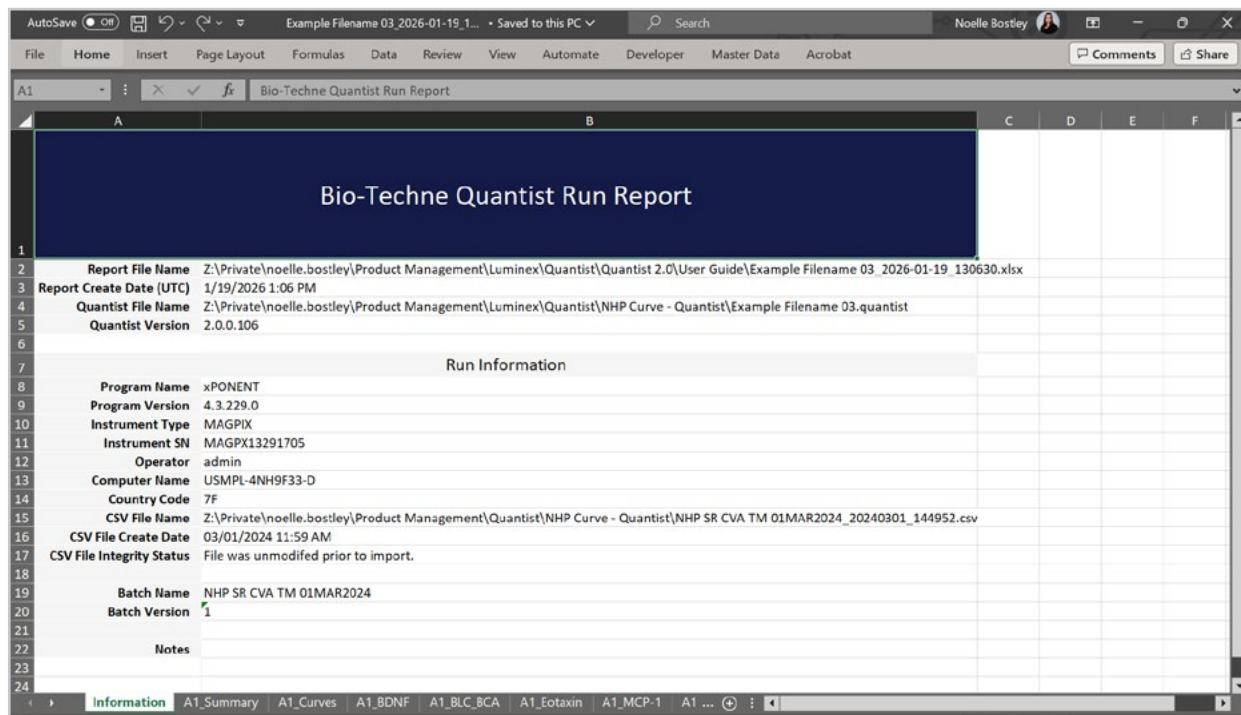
AutoSave Off Example Filename 03_2026-01-19_1... • Saved to this PC Search Noelle Bostley

File Home Insert Page Layout Formulas Data Review View Automate Developer Master Data Acrobat Comments Share

A1 $f_x$ Bio-Techne Quantist Run Report

| | A | B | C | D | E | F |
|---|---|---|---|---|---|---|
| 1 | Bio-Techne Quantist Run Report | | | | | |
| 2 | Report File Name | Z:\Private\noelle.bostley\Product Management\Luminex\Quantist\Quantist 2.0\User Guide\Example Filename 03_2026-01-19_130630.xlsx | | | | |
| 3 | Report Create Date (UTC) | 1/19/2026 1:06 PM | | | | |
| 4 | Quantist File Name | Z:\Private\noelle.bostley\Product Management\Luminex\Quantist\NHP Curve - Quantist\Example Filename 03.quantist | | | | |
| 5 | Quantist Version | 2.0.0.106 | | | | |
| 6 | | | | | | |
| 7 | | Run Information | | | | |
| 8 | Program Name | xPONENT | | | | |
| 9 | Program Version | 4.3.229.0 | | | | |
| 10 | Instrument Type | MAGPIX | | | | |
| 11 | Instrument SN | MAGPX13291705 | | | | |
| 12 | Operator | admin | | | | |
| 13 | Computer Name | USMPL-4NH9F33-D | | | | |
| 14 | Country Code | 7F | | | | |
| 15 | CSV File Name | Z:\Private\noelle.bostley\Product Management\Quantist\NHP Curve - Quantist\NHP SR CVA TM 01MAR2024_20240301_144952.csv | | | | |
| 16 | CSV File Create Date | 03/01/2024 11:59 AM | | | | |
| 17 | CSV File Integrity Status | File was unmodifed prior to import. | | | | |
| 18 | | | | | | |
| 19 | Batch Name | NHP SR CVA TM 01MAR2024 | | | | |
| 20 | Batch Version | 1 | | | | |
| 21 | | | | | | |
| 22 | Notes | | | | | |
| 23 | | | | | | |
| 24 | | | | | | |

Information A1_Summary A1_Curves A1_BDNF A1_BLC_BCA A1_Eotaxin A1_MCP-1 A1 ...